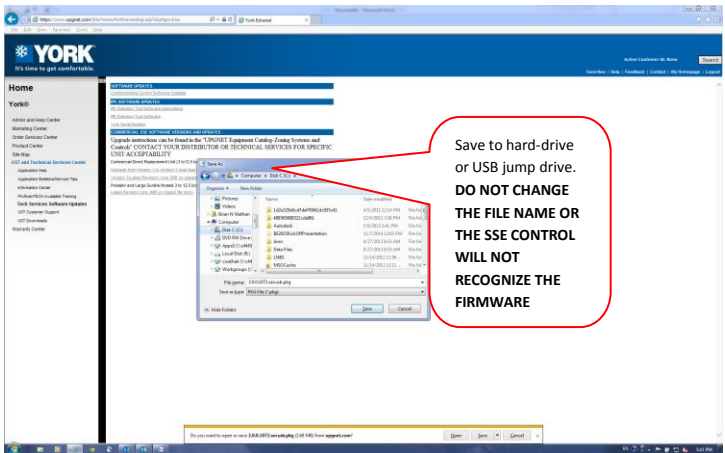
https://www.upgnet.com/Site/home/SiteHome.aspx | York Extranet

File Edit View Favorites Tools Help

YORK
It's time to get comfortable.

Active Customer Id: None
Search
Favorites | Help | Feedback | Contact | My Homepage | Logout

Home

York®

Admin and Help Center
Marketing Center
Order Services Center
Product Center
Site Map
UST and Technical Services Center
Application Help
Application Rebate/Service Tips
Information Center
ProfessorYAGA Available Training
Tech Services Software Updates
UST Customer Support
UST Downloads
Warranty Center

SOFTWARE UPDATES
PR SOFTWARE UPDATES
COMMERCIAL SSE SOFTWARE VERSIONS AND UPDATES
Upgrade instructions can be found in the "UPGNET Equipment Catalog-Zoning Systems and Controls" CONTACT YOUR DISTRIBUTOR OR TECHNICAL SERVICES FOR SPECIFIC UNIT ACCEPTABILITY

Save As
Computer > Disk C (C:)
Organize New folder
Pictures
Videos
Brian N Mathan
Computer
Disk C (C:)
DVD RW Drive
Local Disk (R:)
Workgroups
Name
Date modified
Autodesk
Boot
Data Files
LNBS
MSOCache
File name: 3.0.0.1072-sec.axb.pkg
Save as type: PKG File (*.pkg)
Hide Folders
Save
Cancel

Save to hard-drive or USB jump drive. DO NOT CHANGE THE FILE NAME OR THE SSE CONTROL WILL NOT RECOGNIZE THE FIRMWARE

Do you want to open or save 3.0.0.1072-sec.axb.pkg (2.69 MB) from upgnet.com?
Open
Save
Cancel